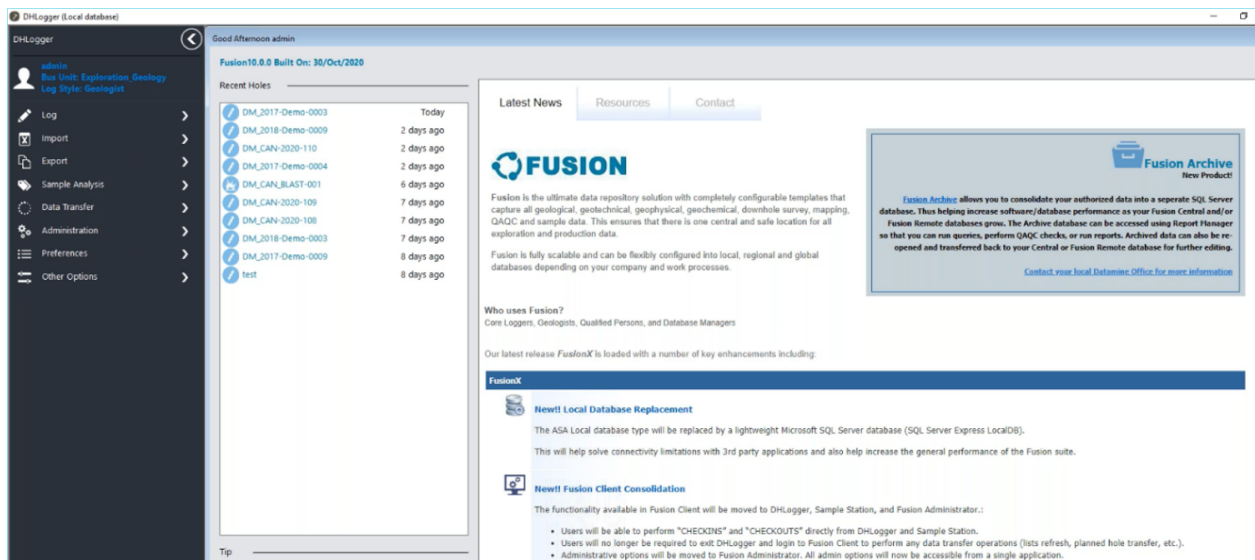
DHLogger (Local database)

DHLogger

admin
Bus Unit: Exploration_Geology
Log Style: Geologist

Log
Import
Export
Sample Analysis
Data Transfer
Administration
Preferences
Other Options

Good Afternoon admin

Fusion10.0.0 Built On: 30/Oct/2020

Recent Holes

| | |
|---|---|
| DM_2017-Demo-0003 | Today |
| DM_2018-Demo-0009 | 2 days ago |
| DM_CAN-2020-110 | 2 days ago |
| DM_2017-Demo-0004 | 2 days ago |
| DM_CAN_BLAST-001 | 6 days ago |
| DM_CAN-2020-109 | 7 days ago |
| DM_CAN-2020-108 | 7 days ago |
| DM_2018-Demo-0003 | 7 days ago |
| DM_2017-Demo-0009 | 8 days ago |
| test | 8 days ago |

Tip

Latest News | Resources | Contact

FUSION

Fusion is the ultimate data repository solution with completely configurable templates that capture all geological, geotechnical, geophysical, geochemical, downhole survey, mapping, QAQC and sample data. This ensures that there is one central and safe location for all exploration and production data.

Fusion is fully scalable and can be flexibly configured into local, regional and global databases depending on your company and work processes.

Fusion Archive
New Product!

Fusion Archive allows you to consolidate your authorized data into a seperate SQL Server database. Thus helping increase software/database performance as your Fusion Central and/or Fusion Remote databases grow. The Archive database can be accessed using Report Manager so that you can run queries, perform QAQC checks, or run reports. Archived data can also be re-opened and transferred back to your Central or Fusion Remote database for further editing.

Contact your local Datamine Office for more information

Who uses Fusion?
Core Loggers, Geologists, Qualified Persons, and Database Managers

Our latest release FusionX is loaded with a number of key enhancements including:

FusionX

New!! Local Database Replacement

The ASA Local database type will be replaced by a lightweight Microsoft SQL Server database (SQL Server Express LocalDB).

This will help solve connectivity limitations with 3rd party applications and also help increase the general performance of the Fusion suite.

New!! Fusion Client Consolidation

The functionality available in Fusion Client will be moved to DHLogger, Sample Station, and Fusion Administrator.:

• Users will be able to perform "CHECKINS" and "CHECKOUTS" directly from DHLogger and Sample Station.
• Users will no longer be required to exit DHLogger and login to Fusion Client to perform any data transfer operations (lists refresh, planned hole transfer, etc.).
• Administrative options will be moved to Fusion Administrator. All admin options will now be accessible from a single application.